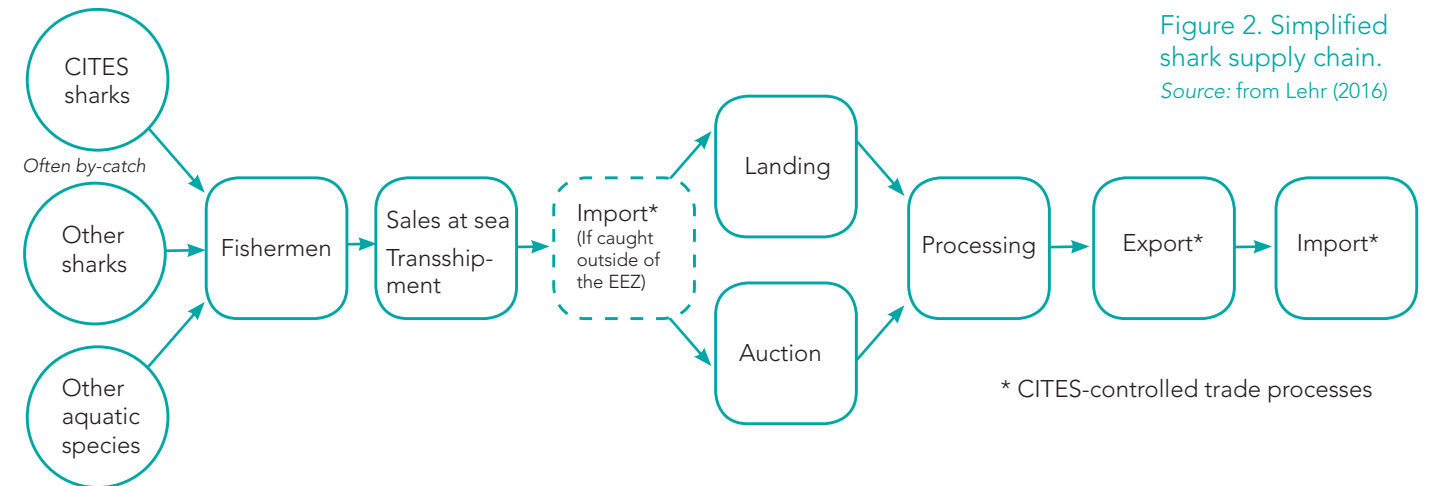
Figure 2. Simplified shark supply chain.
Source: from Lehr (2016)

CITES sharks

Often by-catch

Other sharks

Other aquatic species

Fishermen

Sales at sea
Transshipment

Import*
(If caught outside of the EEZ)

Landing

Auction

Processing

Export*

Import*

* CITES-controlled trade processes